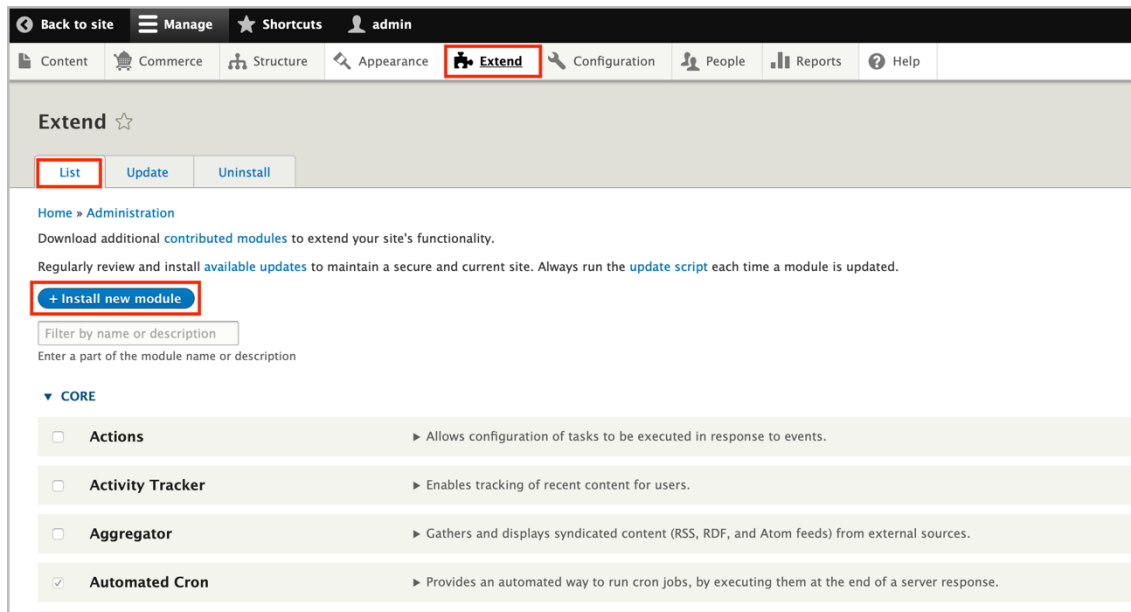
Back to site Manage Shortcuts admin

Content Commerce Structure Appearance Extend Configuration People Reports Help

Extend ☆

List Update Uninstall

Home » Administration

Download additional contributed modules to extend your site's functionality.

Regularly review and install available updates to maintain a secure and current site. Always run the update script each time a module is updated.

+ Install new module

Filter by name or description

Enter a part of the module name or description

▼ CORE

Actions ► Allows configuration of tasks to be executed in response to events.

Activity Tracker ► Enables tracking of recent content for users.

Aggregator ► Gathers and displays syndicated content (RSS, RDF, and Atom feeds) from external sources.

Automated Cron ► Provides an automated way to run cron jobs, by executing them at the end of a server response.